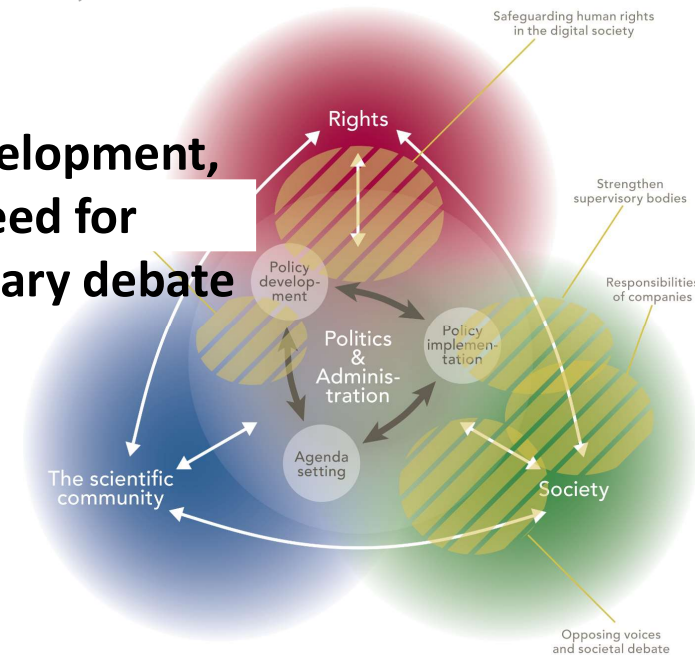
Safeguarding human rights in the digital society

elopment,
eed for
ary debate

Rights

Strengthen supervisory bodies

Responsibilities of companies

Policy development

Politics & Administration

Policy implementation

Agenda setting

The scientific community

Society

Opposing voices and societal debate